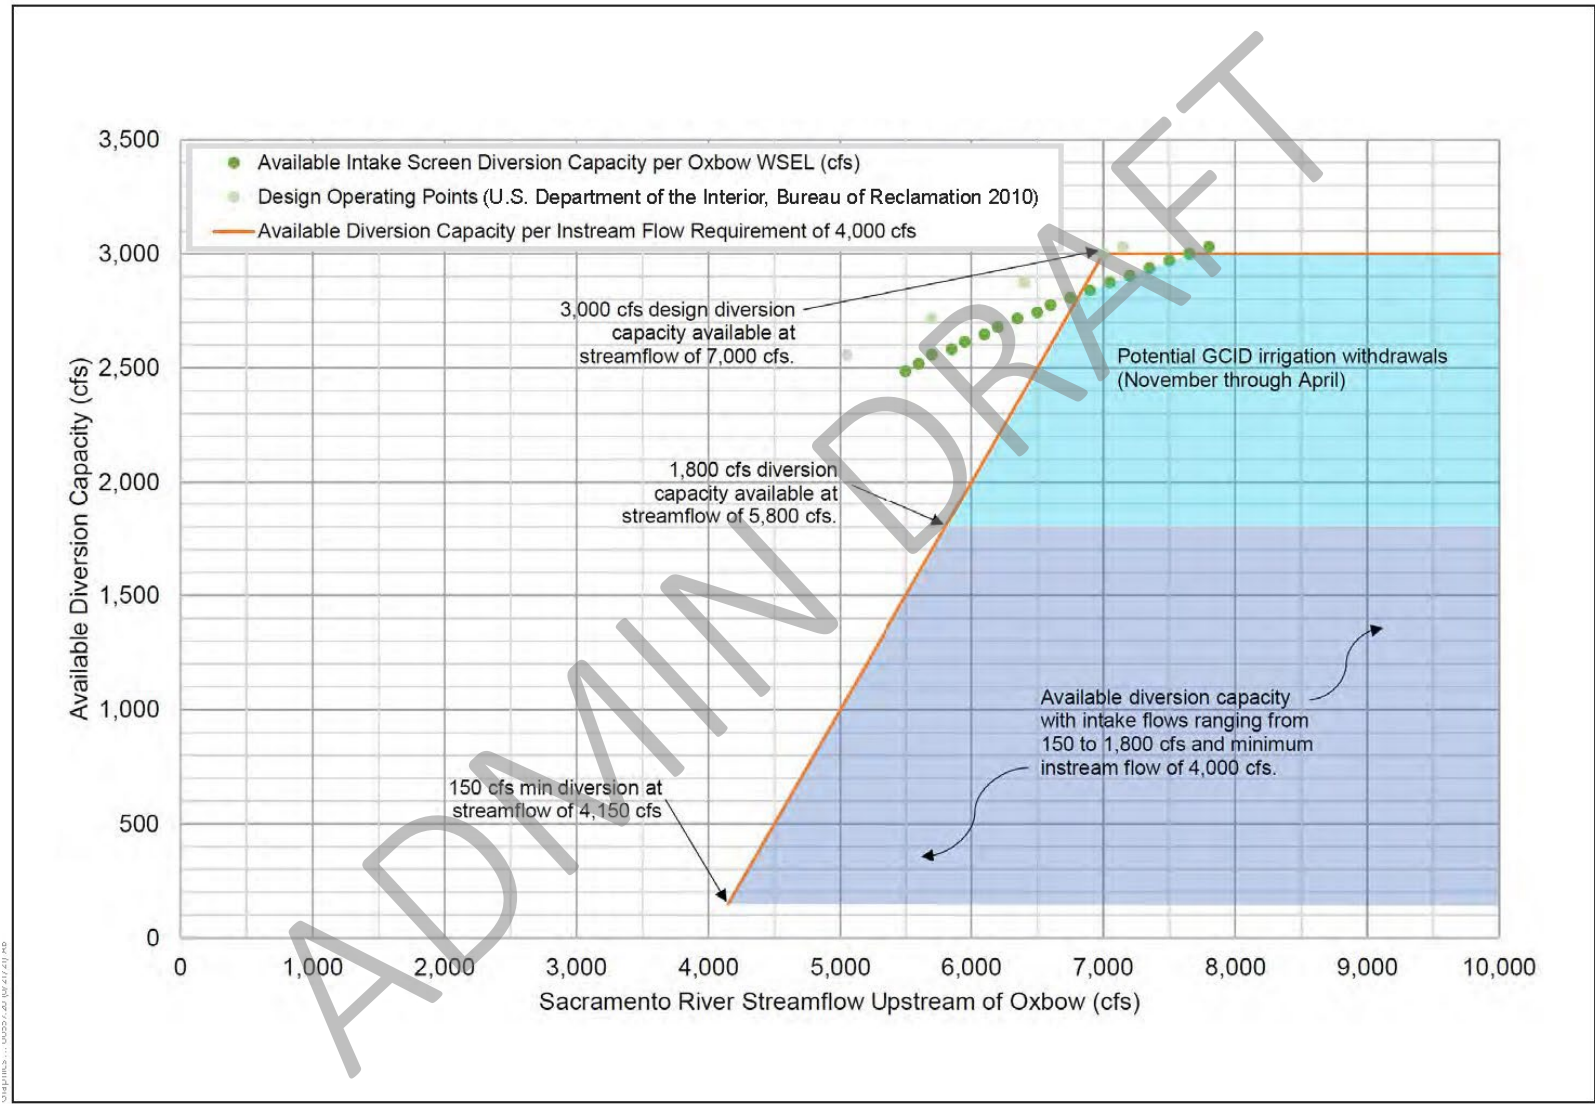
ADMIN DRAFT

Available Intake Screen Diversion Capacity per Oxbow WSEL (cfs)
Design Operating Points (U.S. Department of the Interior, Bureau of Reclamation 2010)
Available Diversion Capacity per Instream Flow Requirement of 4,000 cfs

3,500
3,000
2,500
2,000
1,500
1,000
500
0

Available Diversion Capacity (cfs)

3,000 cfs design diversion capacity available at streamflow of 7,000 cfs.

Potential GCID irrigation withdrawals (November through April)

1,800 cfs diversion capacity available at streamflow of 5,800 cfs.

Available diversion capacity with intake flows ranging from 150 to 1,800 cfs and minimum instream flow of 4,000 cfs.

150 cfs min diversion at streamflow of 4,150 cfs

0 1,000 2,000 3,000 4,000 5,000 6,000 7,000 8,000 9,000 10,000

Sacramento River Streamflow Upstream of Oxbow (cfs)

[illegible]